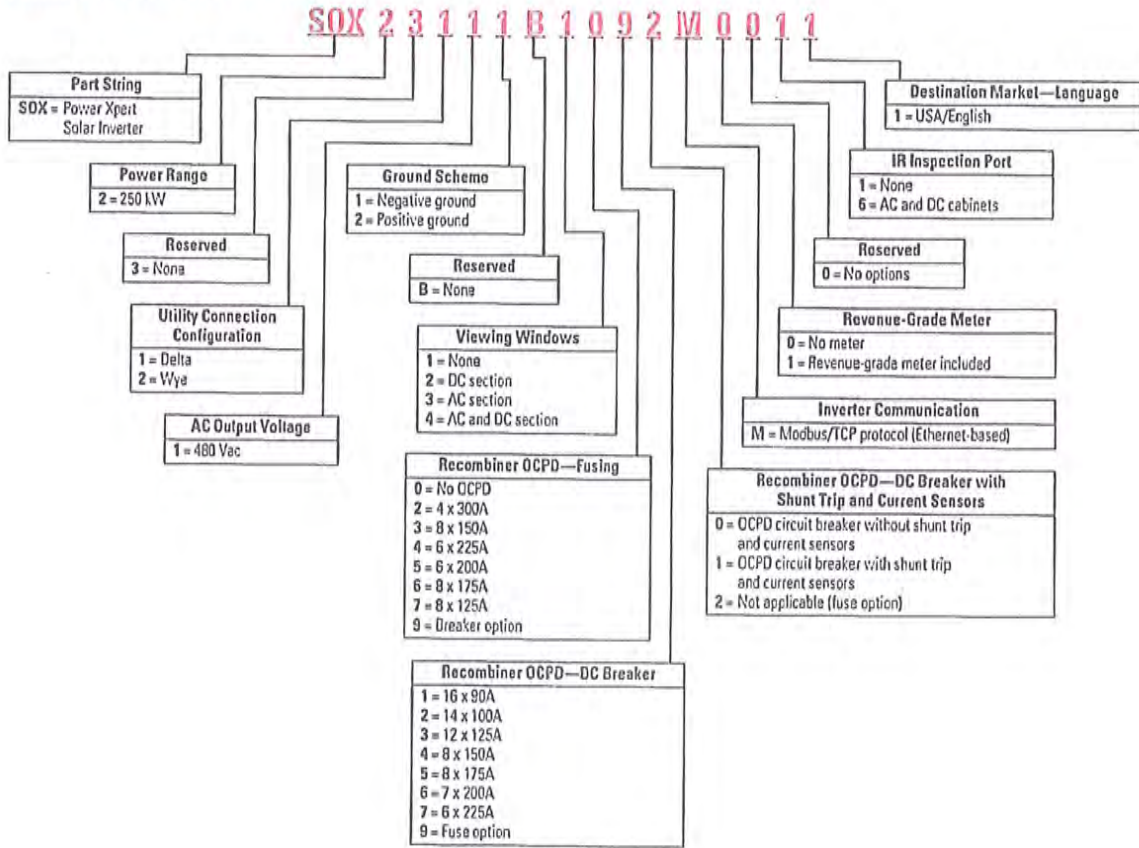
SOX 2 3 1 1 1 B 1 0 9 2 M 0 0 1 1

Part String
SOX = Power Xpert Solar Inverter

Power Range
2 = 250 kW

Reserved
3 = None

Utility Connection Configuration
1 = Delta
2 = Wye

AC Output Voltage
1 = 480 Vac

Ground Scheme
1 = Negative ground
2 = Positive ground

Reserved
B = None

Viewing Windows
1 = None
2 = DC section
3 = AC section
4 = AC and DC section

Recombiner OCPD—Fusing
0 = No OCPD
2 = 4 x 300A
3 = 8 x 150A
4 = 6 x 225A
5 = 6 x 200A
6 = 8 x 175A
7 = 8 x 125A
9 = Breaker option

Recombiner OCPD—DC Breaker
1 = 16 x 90A
2 = 14 x 100A
3 = 12 x 125A
4 = 8 x 150A
5 = 8 x 175A
6 = 7 x 200A
7 = 6 x 225A
9 = Fuse option

Destination Market—Language
1 = USA/English

IR Inspection Port
1 = None
6 = AC and DC cabinets

Reserved
0 = No options

Revenue-Grade Meter
0 = No meter
1 = Revenue-grade meter included

Inverter Communication
M = Modbus/TCP protocol (Ethernet-based)

Recombiner OCPD—DC Breaker with Shunt Trip and Current Sensors
0 = OCPD circuit breaker without shunt trip and current sensors
1 = OCPD circuit breaker with shunt trip and current sensors
2 = Not applicable (fuse option)